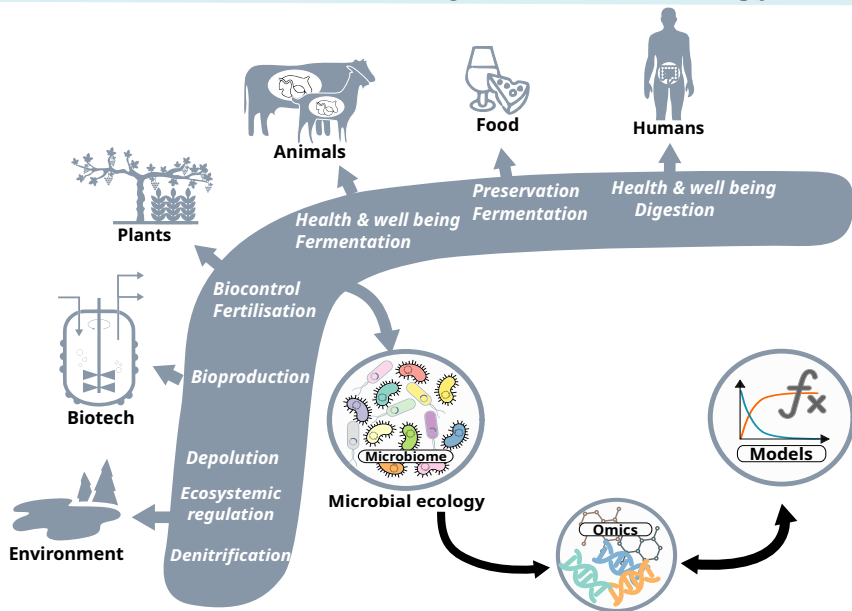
Animals

Food

Humans

Plants

Health & well being
Fermentation

Preservation
Fermentation

Health & well being
Digestion

Biocontrol
Fertilisation

Biotech

Bioproduction

Microbiome

Microbial ecology

Models

$fx$

Depolution

Ecosystemic regulation

Denitrification

Environment

Omics